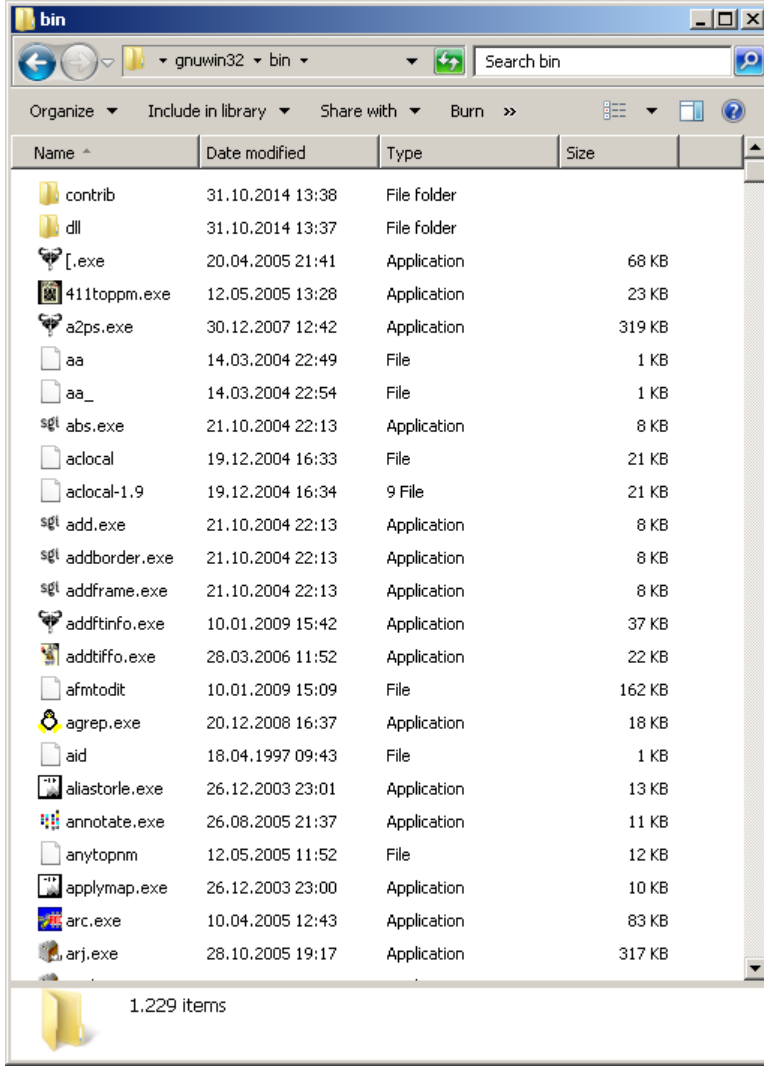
bin

gnuwin32 ▸ bin ▸

Search bin

Organize ▾ Include in library ▾ Share with ▾ Burn »

| Name | Date modified | Type | Size |
|---|---|---|---|
| contrib | 31.10.2014 13:38 | File folder | |
| dll | 31.10.2014 13:37 | File folder | |
| [.exe | 20.04.2005 21:41 | Application | 68 KB |
| 411toppm.exe | 12.05.2005 13:28 | Application | 23 KB |
| a2ps.exe | 30.12.2007 12:42 | Application | 319 KB |
| aa | 14.03.2004 22:49 | File | 1 KB |
| aa_ | 14.03.2004 22:54 | File | 1 KB |
| abs.exe | 21.10.2004 22:13 | Application | 8 KB |
| aclocal | 19.12.2004 16:33 | File | 21 KB |
| aclocal-1.9 | 19.12.2004 16:34 | 9 File | 21 KB |
| add.exe | 21.10.2004 22:13 | Application | 8 KB |
| addborder.exe | 21.10.2004 22:13 | Application | 8 KB |
| addframe.exe | 21.10.2004 22:13 | Application | 8 KB |
| addftinfo.exe | 10.01.2009 15:42 | Application | 37 KB |
| addtiffo.exe | 28.03.2006 11:52 | Application | 22 KB |
| afmtodit | 10.01.2009 15:09 | File | 162 KB |
| agrep.exe | 20.12.2008 16:37 | Application | 18 KB |
| aid | 18.04.1997 09:43 | File | 1 KB |
| aliastorle.exe | 26.12.2003 23:01 | Application | 13 KB |
| annotate.exe | 26.08.2005 21:37 | Application | 11 KB |
| anytopnm | 12.05.2005 11:52 | File | 12 KB |
| applymap.exe | 26.12.2003 23:00 | Application | 10 KB |
| arc.exe | 10.04.2005 12:43 | Application | 83 KB |
| arj.exe | 28.10.2005 19:17 | Application | 317 KB |

1.229 items